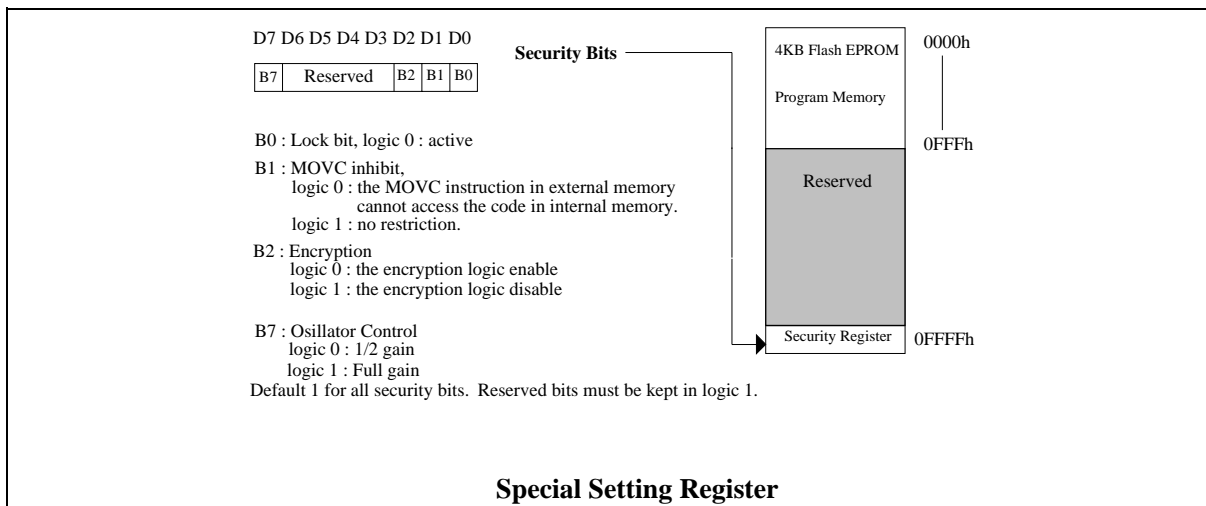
D7 D6 D5 D4 D3 D2 D1 D0

| B7 | Reserved | B2 | B1 | B0 |
|---|---|---|---|---|

Security Bits

4KB Flash EPROM

Program Memory

0000h

0FFFh

Reserved

Security Register

0FFFFh

B0 : Lock bit, logic 0 : active

B1 : MOVC inhibit,
logic 0 : the MOVC instruction in external memory cannot access the code in internal memory.
logic 1 : no restriction.

B2 : Encryption
logic 0 : the encryption logic enable
logic 1 : the encryption logic disable

B7 : Osillator Control
logic 0 : 1/2 gain
logic 1 : Full gain

Default 1 for all security bits. Reserved bits must be kept in logic 1.

Special Setting Register